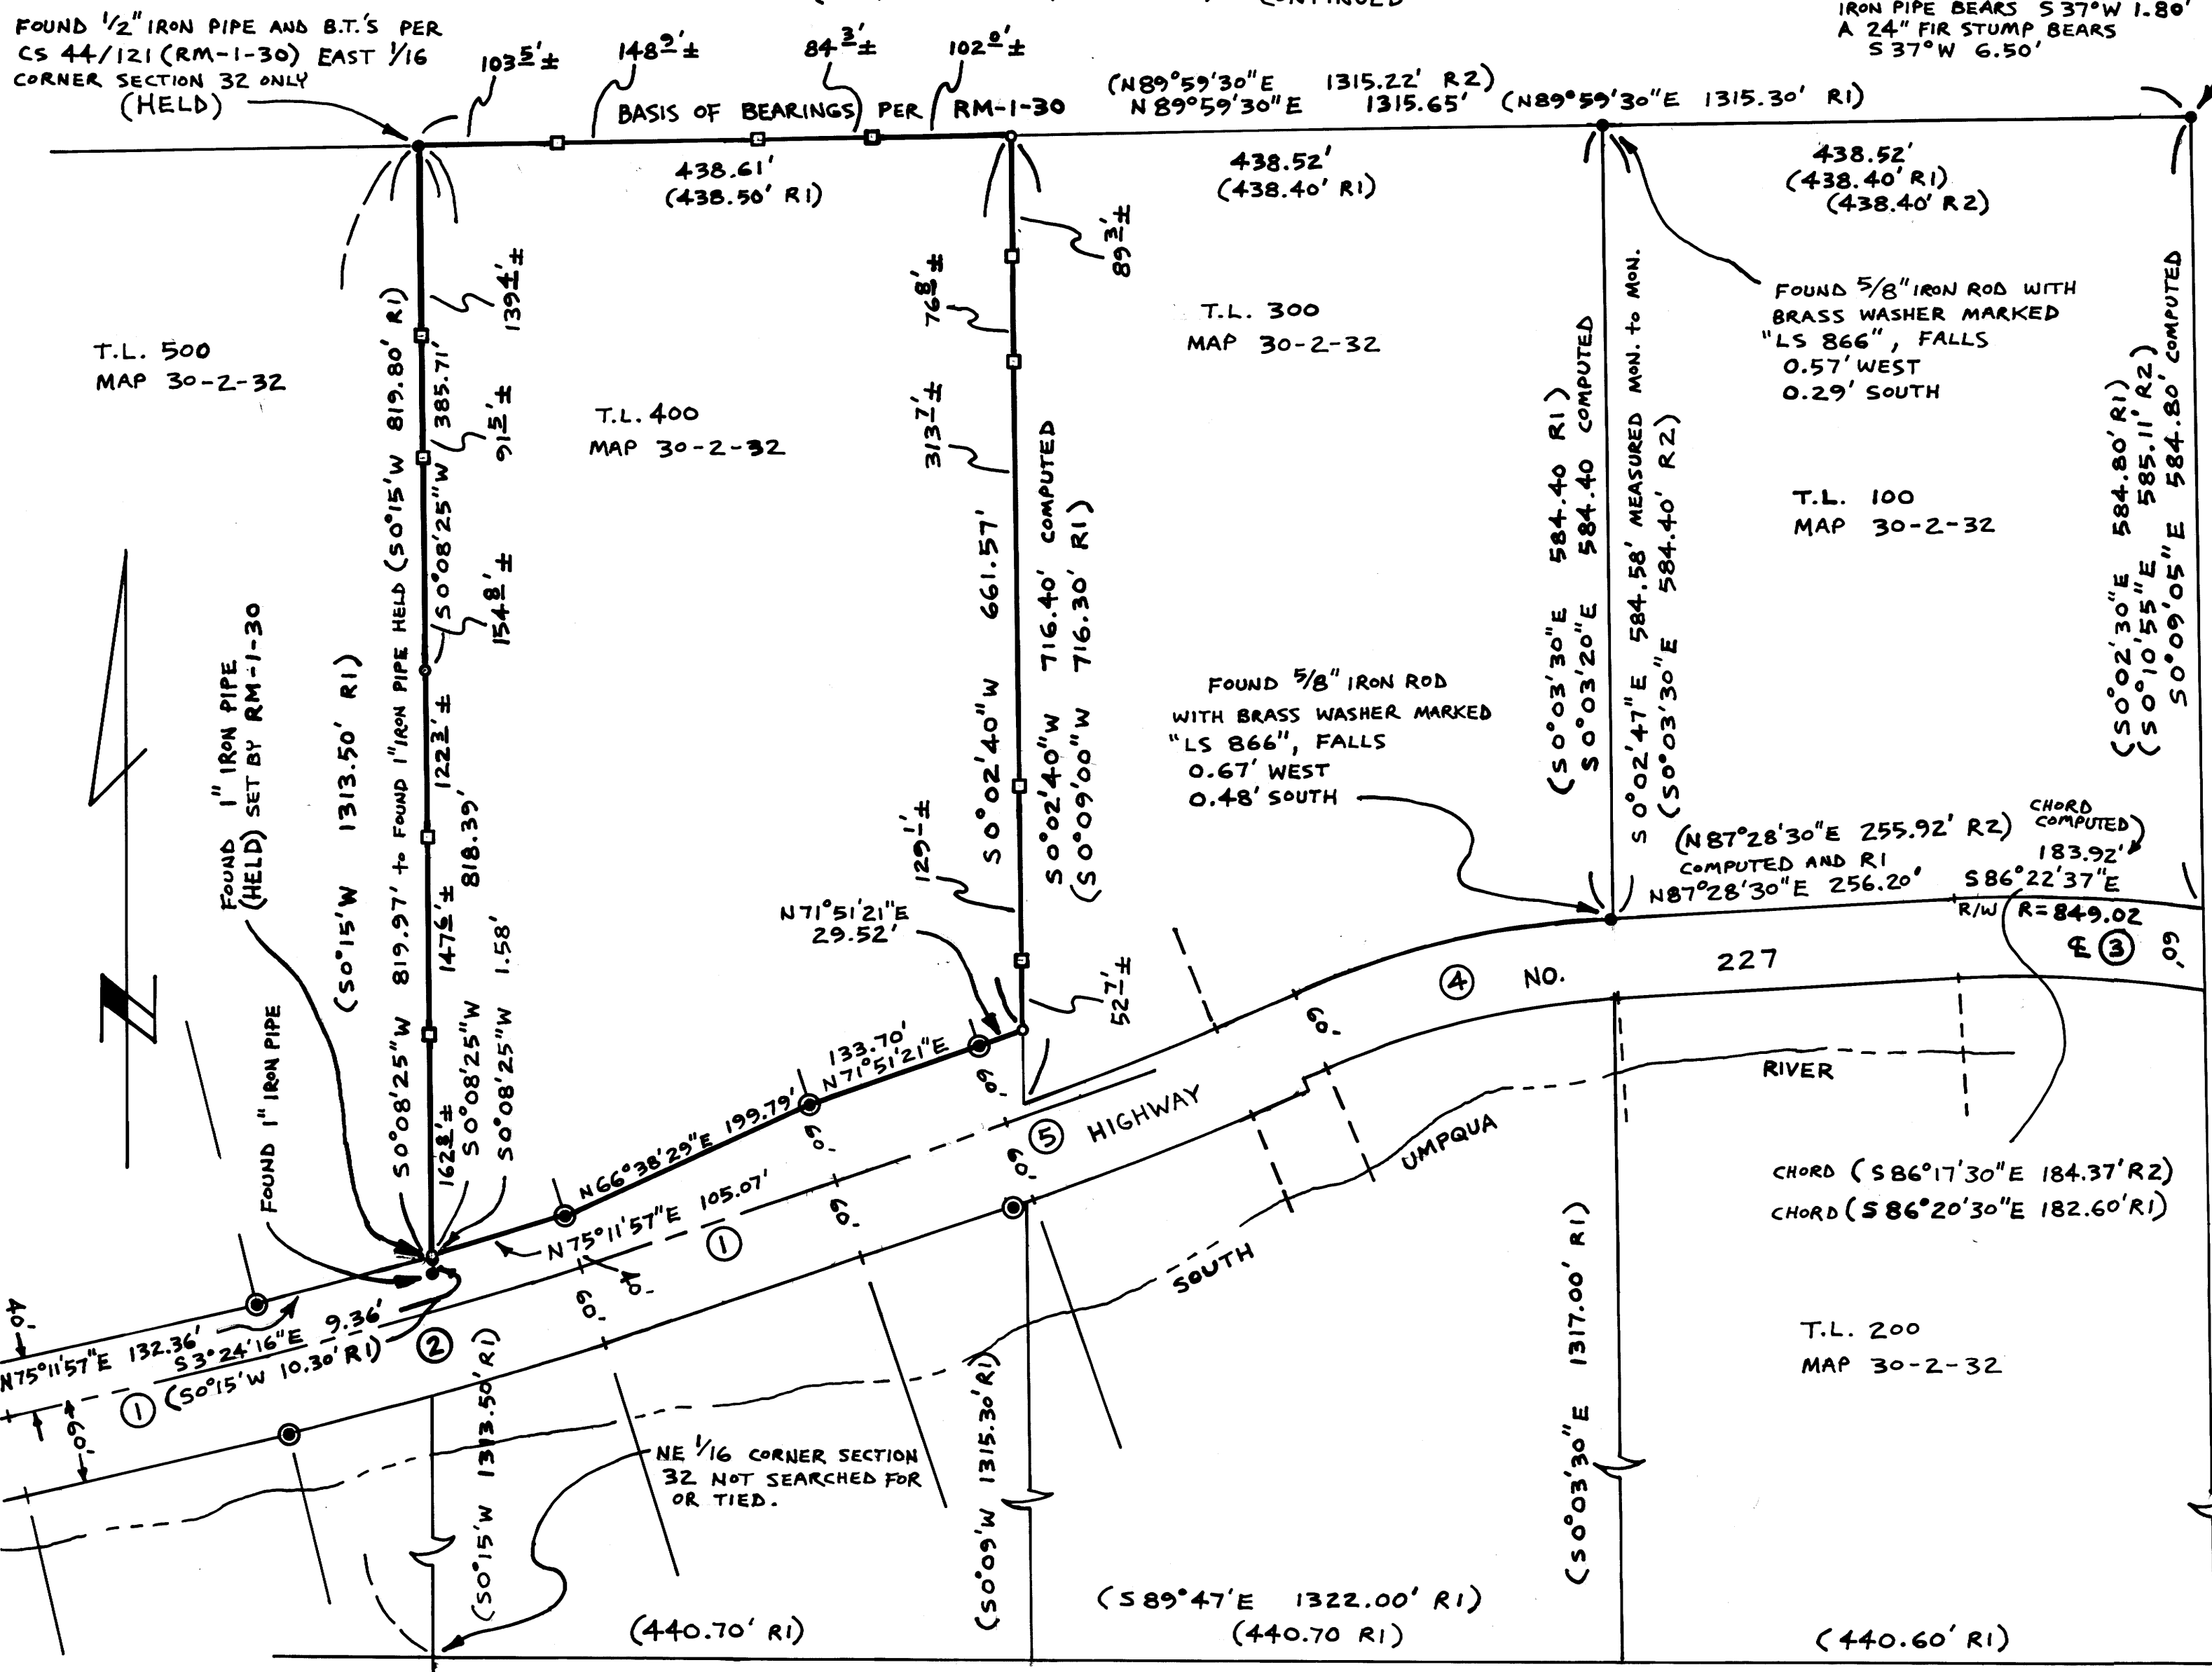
FOUND 1/2" IRON PIPE AND B.T.'S PER CS 44/121 (RM-1-30) EAST 1/16 CORNER SECTION 32 ONLY (HELD)

IRON PIPE BEARS S 37°W 1.80' A 24" FIR STUMP BEARS S 37°W 6.50'

$103\frac{5}{}'\pm$ $148\frac{9}{}'\pm$ $84\frac{3}{}'\pm$ $102\frac{0}{}'\pm$

BASIS OF BEARINGS PER RM-1-30

(N89°59'30"E 1315.22' R2)
N89°59'30"E 1315.65'
(N89°59'30"E 1315.30' R1)

438.61'
(438.50' R1)

438.52'
(438.40' R1)

438.52'
(438.40' R1)
(438.40' R2)

$89\frac{3}{}'\pm$

FOUND 5/8" IRON ROD WITH BRASS WASHER MARKED "LS 866", FALLS 0.57' WEST 0.29' SOUTH

T.L. 500
MAP 30-2-32

T.L. 400
MAP 30-2-32

T.L. 300
MAP 30-2-32

T.L. 100
MAP 30-2-32

$139\frac{4}{}'\pm$ $76\frac{8}{}'\pm$ $91\frac{5}{}'\pm$ $313\frac{7}{}'\pm$ $154\frac{8}{}'\pm$ $122\frac{3}{}'\pm$ $147\frac{6}{}'\pm$ $162\frac{8}{}'\pm$ $129\frac{1}{}'\pm$ $52\frac{7}{}'\pm$

S0°08'25"W 819.97' to FOUND 1" IRON PIPE HELD (S0°15'W 819.80' R1)
S0°08'25"W 385.71'
(S0°15'W 1313.50' R1)
818.39'
S0°08'25"W
S0°08'25"W 1.58'

FOUND 1" IRON PIPE (HELD) SET BY RM-1-30

FOUND 1" IRON PIPE

S0°02'40"W 661.57'
S0°02'40"W 716.40' COMPUTED
(S0°09'00"W 716.30' R1)

FOUND 5/8" IRON ROD WITH BRASS WASHER MARKED "LS 866", FALLS 0.67' WEST 0.48' SOUTH

(S0°03'30"E 584.40 R1)
S0°03'20"E 584.40 COMPUTED
S0°02'47"E 584.58' MEASURED MON. to MON.
(S0°03'30"E 584.40' R2)

(S0°02'30"E 584.80' R1)
(S0°10'55"E 585.11' R2)
S0°09'05"E 584.80' COMPUTED

(N87°28'30"E 255.92' R2)
COMPUTED AND R1
N87°28'30"E 256.20'

CHORD COMPUTED)
183.92'
S86°22'37"E
R/W R=849.02
℄ ③ 60'

N71°51'21"E
29.52'

133.70'
N71°51'21"E

N66°38'29"E 199.79'

N75°11'57"E 105.07'

N75°11'57"E 132.36'
S3°24'16"E 9.36'
(S0°15'W 10.30' R1)

40' 60' 60' 60' 60' 60' 60' 60' 60'

① ② ① ⑤ HIGHWAY ④ NO. 227

RIVER UMPQUA SOUTH

CHORD (S86°17'30"E 184.37' R2)
CHORD (S86°20'30"E 182.60' R1)

T.L. 200
MAP 30-2-32

(S0°15'W 1313.50' R1)
(S0°09'W 1315.30' R1)
(S0°03'30"E 1317.00' R1)

NE 1/16 CORNER SECTION 32 NOT SEARCHED FOR OR TIED.

(S89°47'E 1322.00' R1)
(440.70' R1)
(440.70 R1)
(440.60' R1)